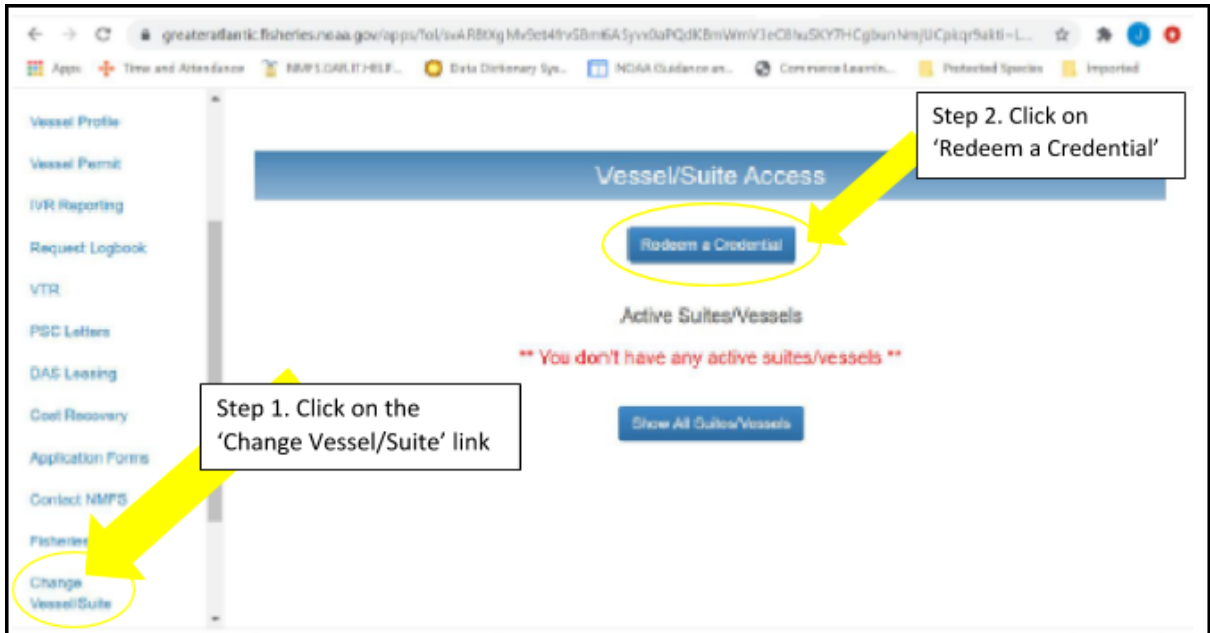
greateratlantic.fisheries.noaa.gov/apps/fol/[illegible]

Apps Time and Attendance NMFS.GAR.IT HELP... Data Dictionary Sys... NOAA Guidance an... Commerce Learnin... Protected Species Imported

Vessel Profile
Vessel Permit
IVR Reporting
Request Logbook
VTR
PSC Letters
DAS Leasing
Cost Recovery
Application Forms
Contact NMFS
Fisheries
Change Vessel/Suite

Step 2. Click on 'Redeem a Credential'

Vessel/Suite Access

Redeem a Credential

Active Suites/Vessels

** You don't have any active suites/vessels **

Step 1. Click on the 'Change Vessel/Suite' link

Show All Suites/Vessels